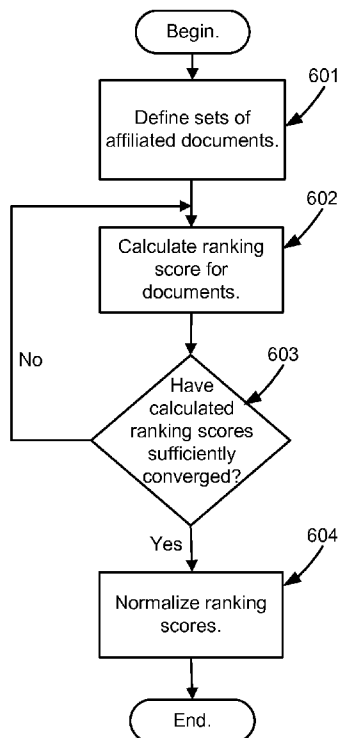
Begin.

601

Define sets of affiliated documents.

602

Calculate ranking score for documents.

No

603

Have calculated ranking scores sufficiently converged?

Yes

604

Normalize ranking scores.

End.